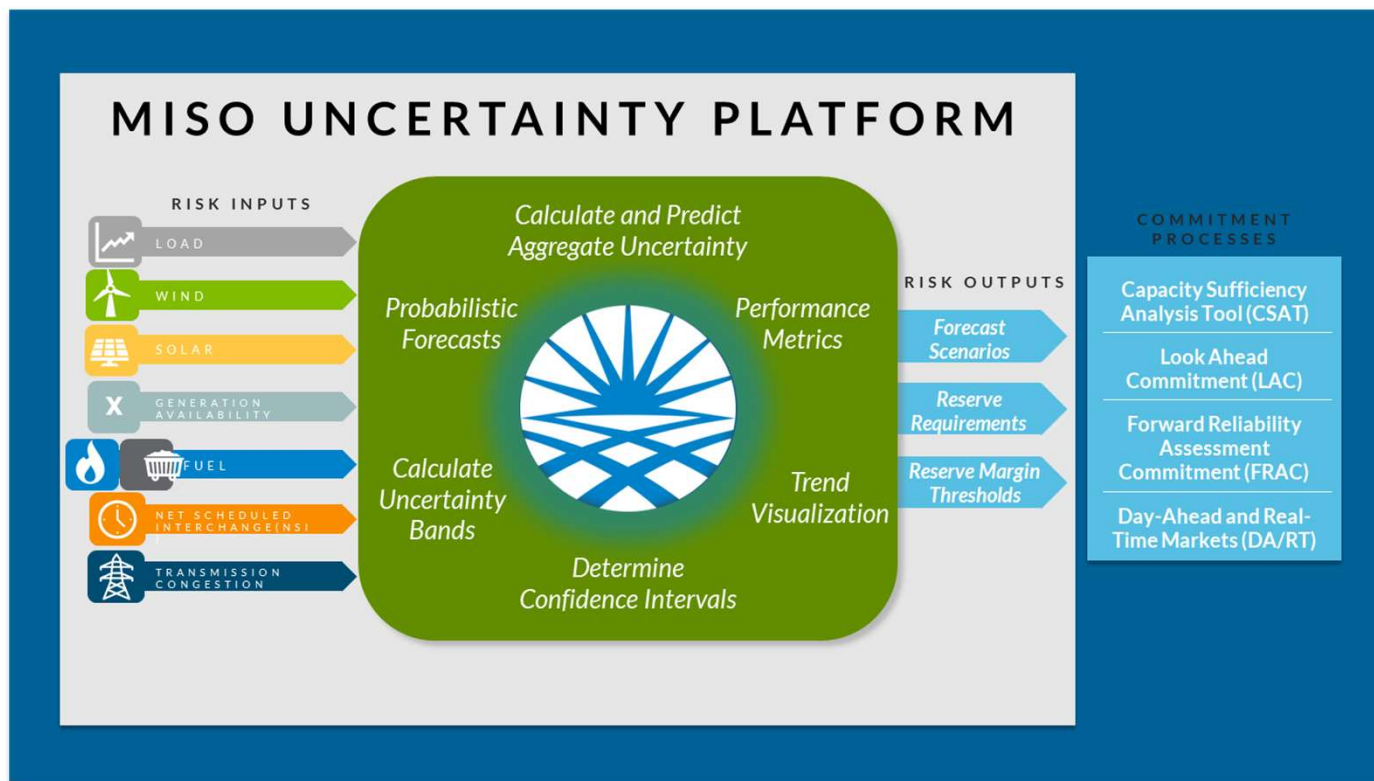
MISO UNCERTAINTY PLATFORM

RISK INPUTS

LOAD

WIND

SOLAR

GENERATION AVAILABILITY

FUEL

NET SCHEDULED INTERCHANGE(NSI)

TRANSMISSION CONGESTION

Calculate and Predict Aggregate Uncertainty

Probabilistic Forecasts

Performance Metrics

Calculate Uncertainty Bands

Trend Visualization

Determine Confidence Intervals

RISK OUTPUTS

Forecast Scenarios

Reserve Requirements

Reserve Margin Thresholds

COMMITMENT PROCESSES

Capacity Sufficiency Analysis Tool (CSAT)

Look Ahead Commitment (LAC)

Forward Reliability Assessment Commitment (FRAC)

Day-Ahead and Real-Time Markets (DA/RT)